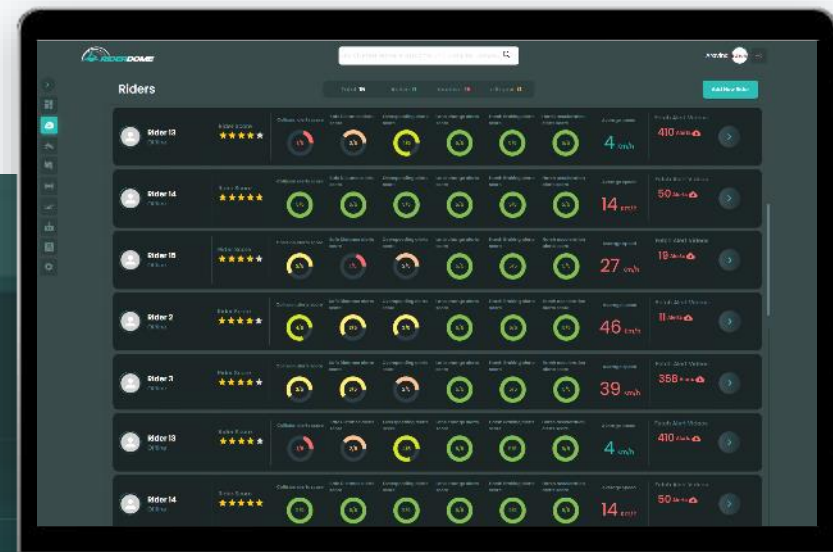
RIDERDOME

Riders

Add New Rider

Rider 13
Offline
Rider Score
★★★★★
4 km/h
410

Rider 14
Offline
Rider Score
★★★★★
14 km/h
50

Rider 15
Offline
Rider Score
★★★★★
27 km/h
19

Rider 2
Offline
Rider Score
★★★★★
46 km/h
11

Rider 3
Offline
Rider Score
★★★★★
39 km/h
358

Rider 13
Offline
Rider Score
★★★★★
4 km/h
410

Rider 14
Offline
Rider Score
★★★★★
14 km/h
50